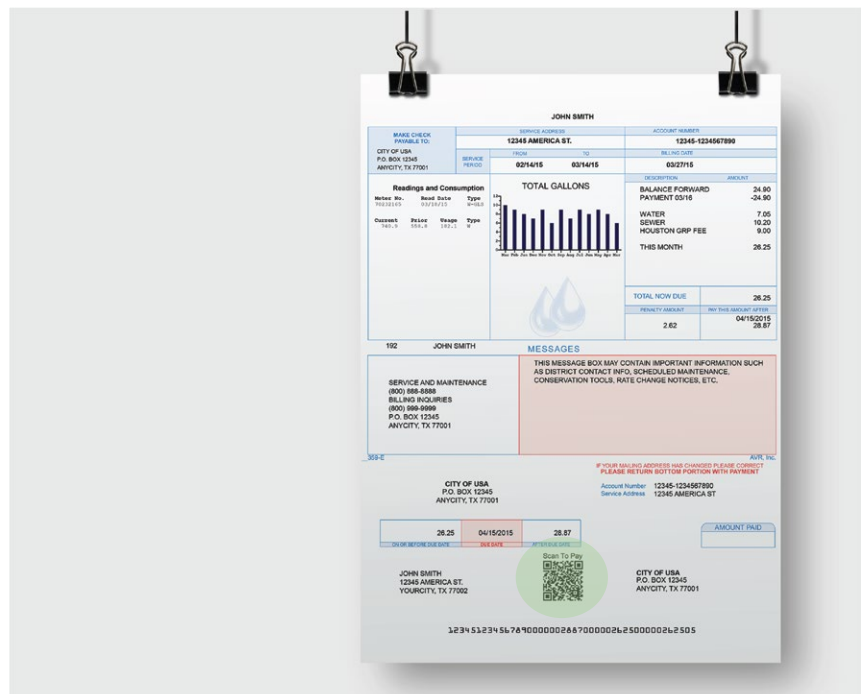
JOHN SMITH

MAKE CHECK PAYABLE TO:

CITY OF USA
P.O. BOX 12345
ANYCITY, TX 77001

SERVICE ADDRESS
12345 AMERICA ST.

ACCOUNT NUMBER
12345-1234567890

SERVICE PERIOD

FROM
02/14/15

TO
03/14/15

BILLING DATE
03/27/15

Readings and Consumption

| Meter No. | Read Date | Type |
|---|---|---|
| 90038165 | 03/10/15 | W-5&8 |

| Current | Prior | Usage | Type |
|---|---|---|---|
| 740.5 | 559.8 | 182.1 | W |

TOTAL GALLONS

Mar Feb Jan Dec Nov Oct Sep Aug Jul Jun May Apr Mar

| DESCRIPTION | AMOUNT |
|---|---|
| BALANCE FORWARD | 24.90 |
| PAYMENT 03/16 | -24.90 |
| WATER | 7.05 |
| SEWER | 10.20 |
| HOUSTON GRP FEE | 9.00 |
| THIS MONTH | 26.25 |

TOTAL NOW DUE 26.25

PENALTY AMOUNT
2.62

PAY THIS AMOUNT AFTER
04/15/2015
28.87

192 JOHN SMITH

MESSAGES

SERVICE AND MAINTENANCE
(800) 888-8888
BILLING INQUIRIES
(800) 999-9999
P.O. BOX 12345
ANYCITY, TX 77001

THIS MESSAGE BOX MAY CONTAIN IMPORTANT INFORMATION SUCH AS DISTRICT CONTACT INFO, SCHEDULED MAINTENANCE, CONSERVATION TOOLS, RATE CHANGE NOTICES, ETC.

359-C

AVR, Inc.

IF YOUR MAILING ADDRESS HAS CHANGED PLEASE CORRECT
PLEASE RETURN BOTTOM PORTION WITH PAYMENT

CITY OF USA
P.O. BOX 12345
ANYCITY, TX 77001

Account Number 12345-1234567890
Service Address 12345 AMERICA ST

| 26.25 | 04/15/2015 | 28.87 |
|---|---|---|
| ON OR BEFORE DUE DATE | DUE DATE | AFTER DUE DATE |

AMOUNT PAID

Scan To Pay

JOHN SMITH
12345 AMERICA ST.
YOURCITY, TX 77002

CITY OF USA
P.O. BOX 12345
ANYCITY, TX 77001

123451234567890000028870000262500002625O5